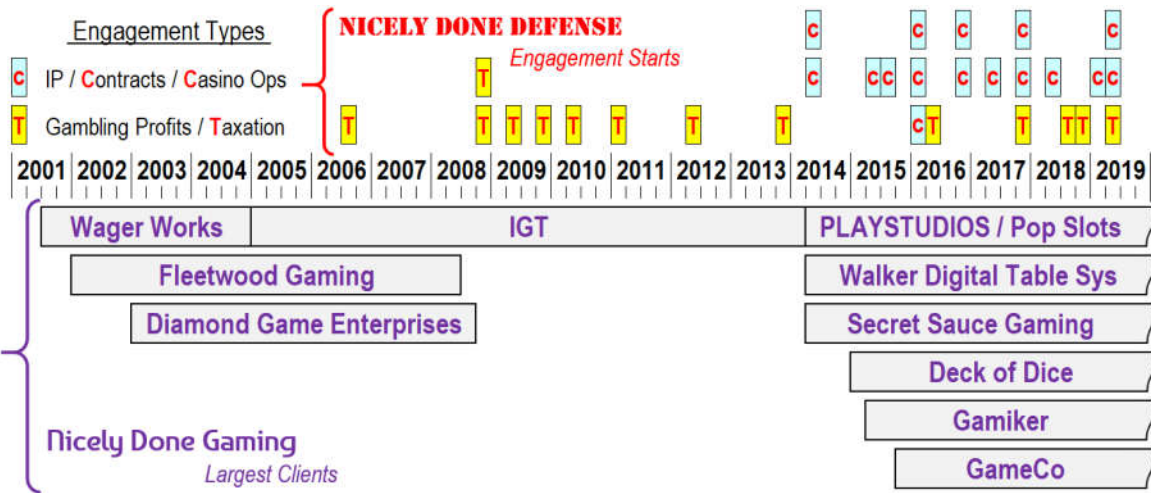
Engagement Types

C IP / Contracts / Casino Ops

T Gambling Profits / Taxation

NICELY DONE DEFENSE
Engagement Starts

C C C C C

T C C C C C C C C C C

T T T T T T T T T C T T T T T

2001 2002 2003 2004 2005 2006 2007 2008 2009 2010 2011 2012 2013 2014 2015 2016 2017 2018 2019

Wager Works

IGT

PLAYSTUDIOS / Pop Slots

Fleetwood Gaming

Walker Digital Table Sys

Diamond Game Enterprises

Secret Sauce Gaming

Deck of Dice

Gamiker

GameCo

Nicely Done Gaming
Largest Clients